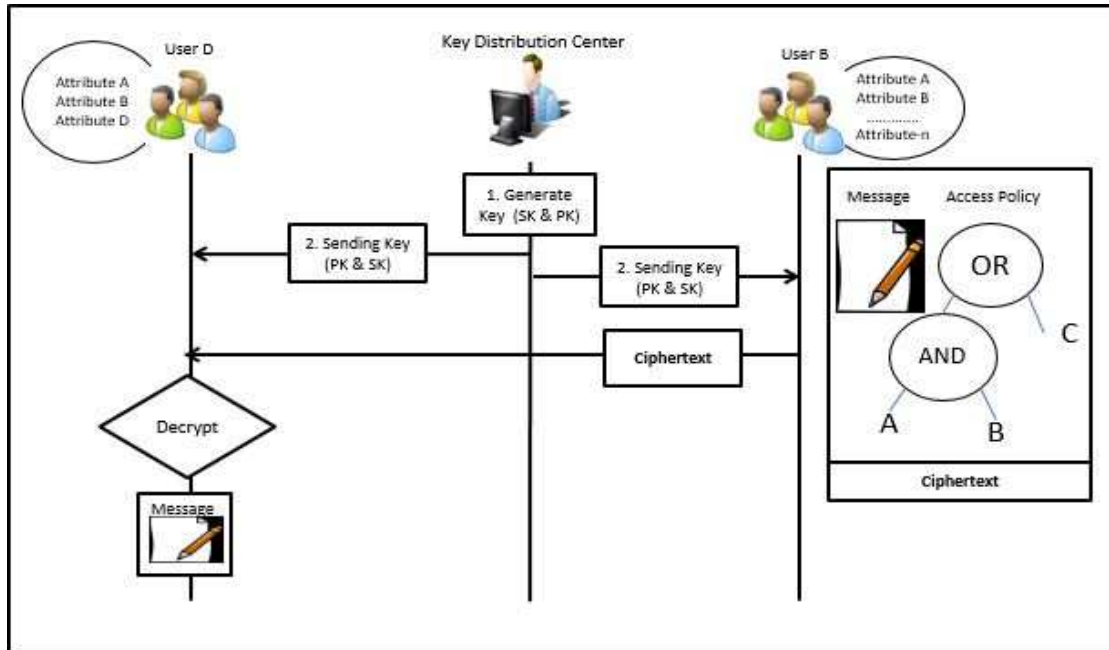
User D

Attribute A
Attribute B
Attribute D

Key Distribution Center

User B

Attribute A
Attribute B
............
Attribute-n

1. Generate Key (SK & PK)

2. Sending Key (PK & SK)

2. Sending Key (PK & SK)

Message

Access Policy

OR

AND

A

B

C

Ciphertext

Ciphertext

Decrypt

Message